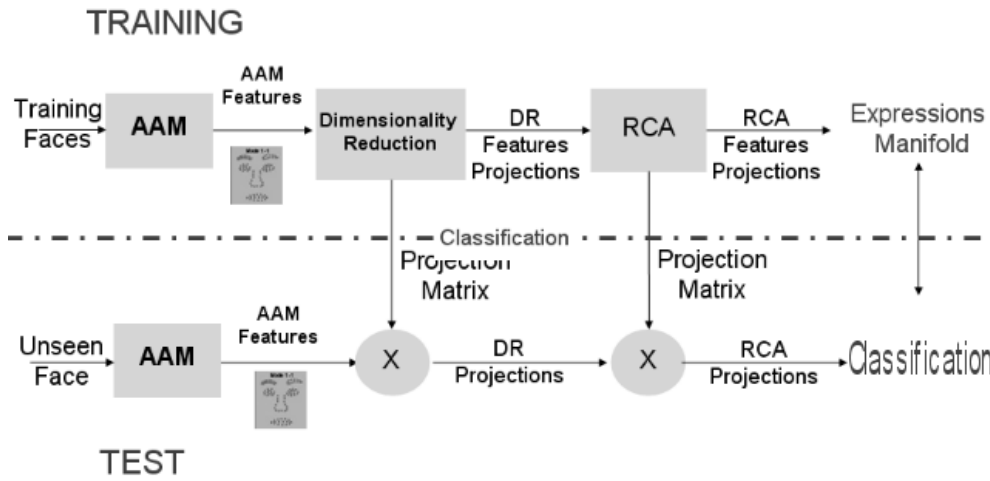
TRAINING

Training Faces

AAM

AAM Features

Dimensionality Reduction

DR Features Projections

RCA

RCA Features Projections

Expressions Manifold

Classification

Projection Matrix

Projection Matrix

Unseen Face

AAM

AAM Features

X

DR Projections

X

RCA Projections

Classification

TEST